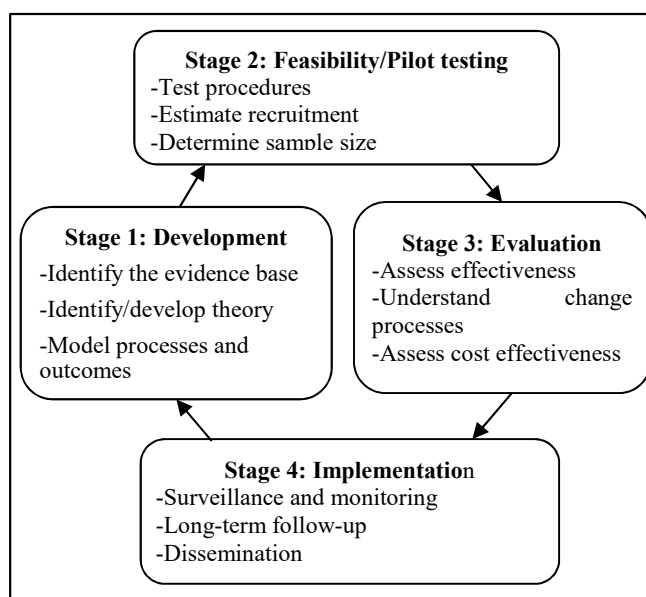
**Stage 2: Feasibility/Pilot testing**
-Test procedures
-Estimate recruitment
-Determine sample size

**Stage 1: Development**
-Identify the evidence base
-Identify/develop theory
-Model processes and outcomes

**Stage 3: Evaluation**
-Assess effectiveness
-Understand change processes
-Assess cost effectiveness

**Stage 4: Implementation**
-Surveillance and monitoring
-Long-term follow-up
-Dissemination